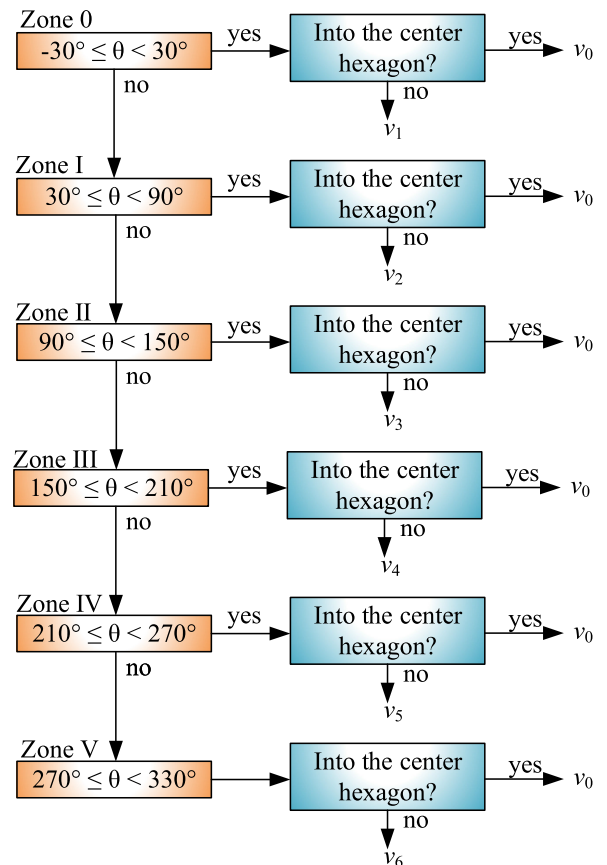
Zone 0
$-30° \leq \theta < 30°$
yes
Into the center hexagon?
yes
$v_0$
no
$v_1$
no

Zone I
$30° \leq \theta < 90°$
yes
Into the center hexagon?
yes
$v_0$
no
$v_2$
no

Zone II
$90° \leq \theta < 150°$
yes
Into the center hexagon?
yes
$v_0$
no
$v_3$
no

Zone III
$150° \leq \theta < 210°$
yes
Into the center hexagon?
yes
$v_0$
no
$v_4$
no

Zone IV
$210° \leq \theta < 270°$
yes
Into the center hexagon?
yes
$v_0$
no
$v_5$
no

Zone V
$270° \leq \theta < 330°$
Into the center hexagon?
yes
$v_0$
no
$v_6$